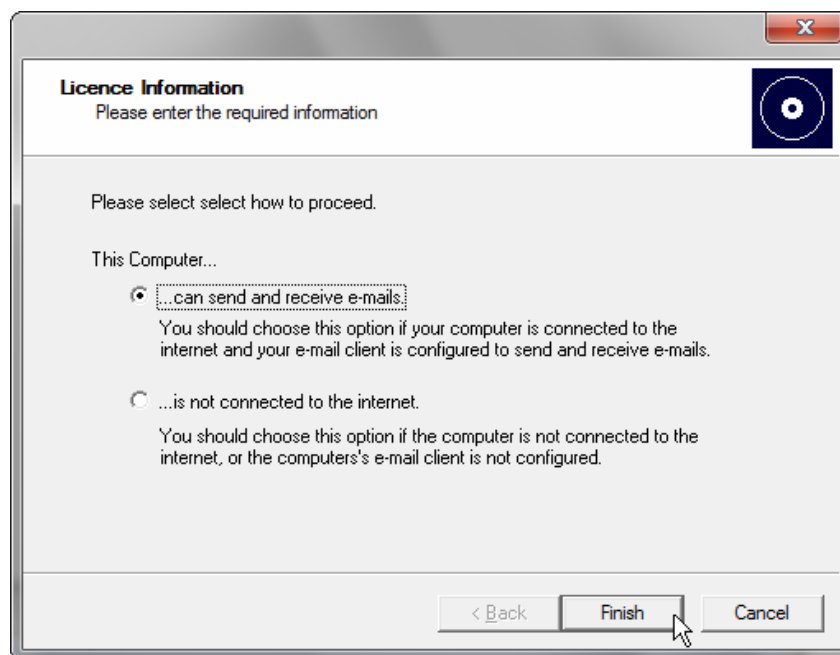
Licence Information
Please enter the required information

Please select select how to proceed.

This Computer...

...can send and receive e-mails.

You should choose this option if your computer is connected to the internet and your e-mail client is configured to send and receive e-mails.

...is not connected to the internet.

You should choose this option if the computer is not connected to the internet, or the computers's e-mail client is not configured.

< Back

Finish

Cancel